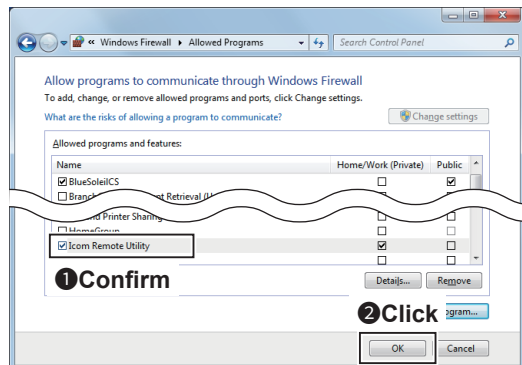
« Windows Firewall ▸ Allowed Programs

Search Control Panel

Allow programs to communicate through Windows Firewall

To add, change, or remove allowed programs and ports, click Change settings.

What are the risks of allowing a program to communicate?

Change settings

Allowed programs and features:

| Name | Home/Work (Private) | Public |
|---|---|---|
| ☑ BlueSoleilCS | ☐ | ☑ |
| ☐ Branc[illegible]st Retrieval (U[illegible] | ☐ | ☐ |
| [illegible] and Printer Sharing | ☐ | ☐ |
| ☐ HomeGroup | ☐ | ☐ |
| ☑ Icom Remote Utility | ☑ | ☐ |

Details...

Remove

❶Confirm

❷Click

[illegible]gram...

OK

Cancel